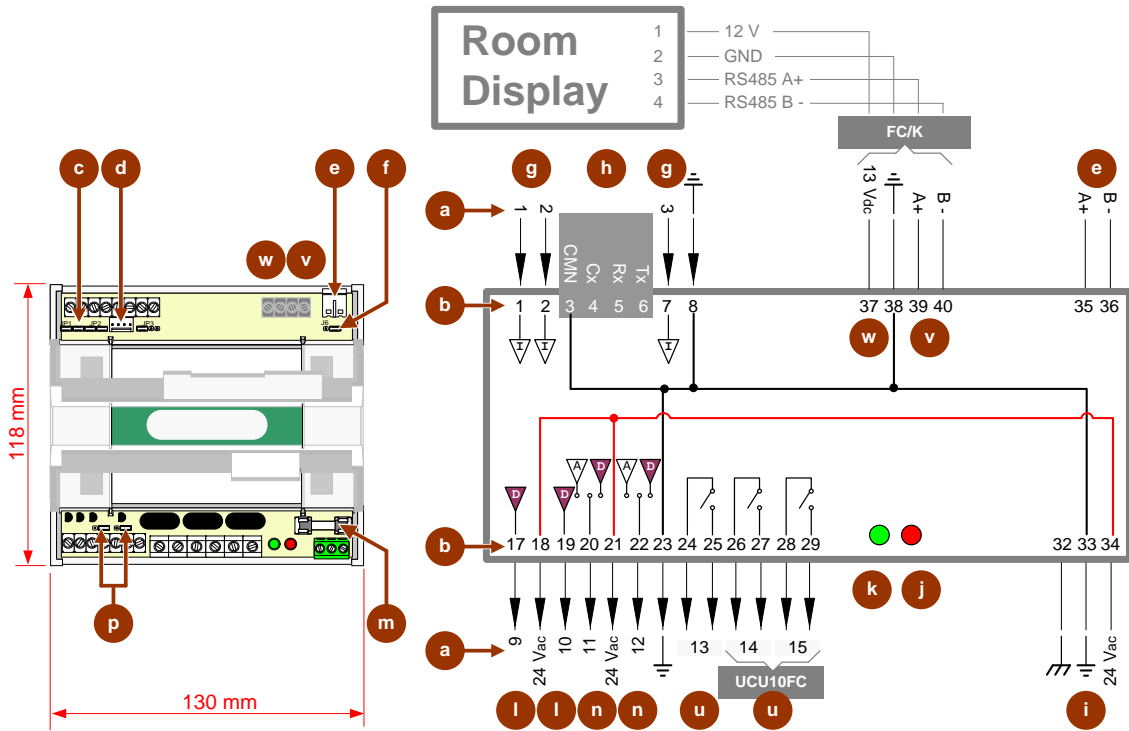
Room Display

1 12 V
2 GND
3 RS485 A+
4 RS485 B -

FC/K

c d e f
w v
118 mm
p m
130 mm

g h g e
a 1 2 CMN Cx Rx Tx 3 13 Vdc A+ B - A+ B -
b 1 2 3 4 5 6 7 8 37 38 39 40 35 36
w v

D D A D A D
b 17 18 19 20 21 22 23 24 25 26 27 28 29 32 33 34
k j
a 9 24 Vac 10 11 24 Vac 12 13 14 15 24 Vac
UCU10FC
l l n n u u i